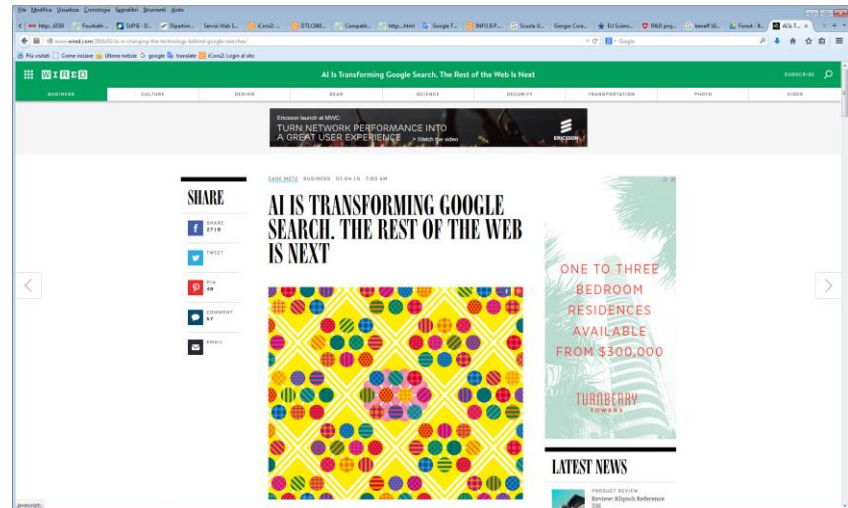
File Modifica Visualizza Cronologia Segnalibri Strumenti Aiuto

http...650 Fountain... SUPSI - D... Dipartim... Servizi Web S... iConsi2 - ... DTI.CIBE... Competiti... http...html Google T... INFO.B.P... Scuola U... Giorgio Cora... EU Scienc... R&D proj... benefi tit... Forest - B... AI Is T...

www.wired.com/2016/02/ai-is-changing-the-technology-behind-google-searches/

Google

Più visitati Come iniziare Ultime notizie google translate iConsi2: Login al sito

WIRED

AI Is Transforming Google Search. The Rest of the Web Is Next

SUBSCRIBE

BUSINESS CULTURE DESIGN GEAR SCIENCE SECURITY TRANSPORTATION PHOTO VIDEO

Ericsson launch at MWC:
TURN NETWORK PERFORMANCE INTO A GREAT USER EXPERIENCE > Watch the video
ERICSSON

SHARE

SHARE 2718

TWEET

PIN 48

COMMENT 57

EMAIL

CADE METZ BUSINESS 02.04.16 7:00 AM

AI IS TRANSFORMING GOOGLE SEARCH. THE REST OF THE WEB IS NEXT

ONE TO THREE BEDROOM RESIDENCES AVAILABLE FROM $300,000

TURNBERRY TOWERS

LATEST NEWS

PRODUCT REVIEW
Review: Klipsch Reference

javascript: